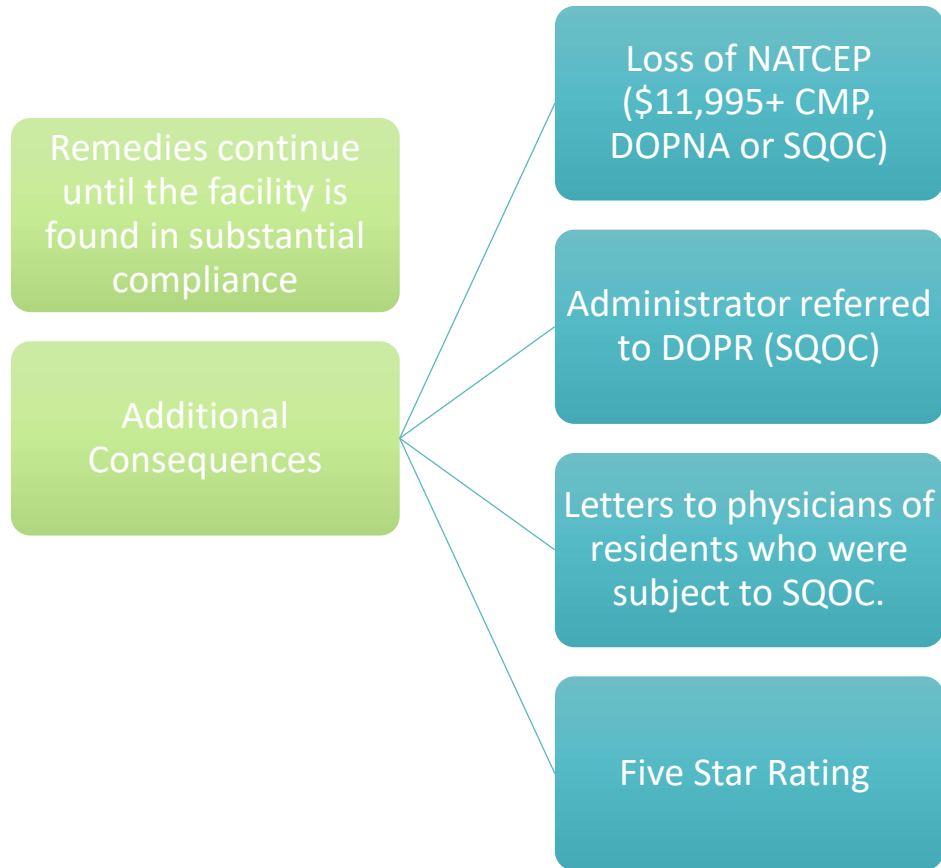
Remedies continue until the facility is found in substantial compliance

Additional Consequences

Loss of NATCEP (\$11,995+ CMP, DOPNA or SQOC)

Administrator referred to DOPR (SQOC)

Letters to physicians of residents who were subject to SQOC.

Five Star Rating